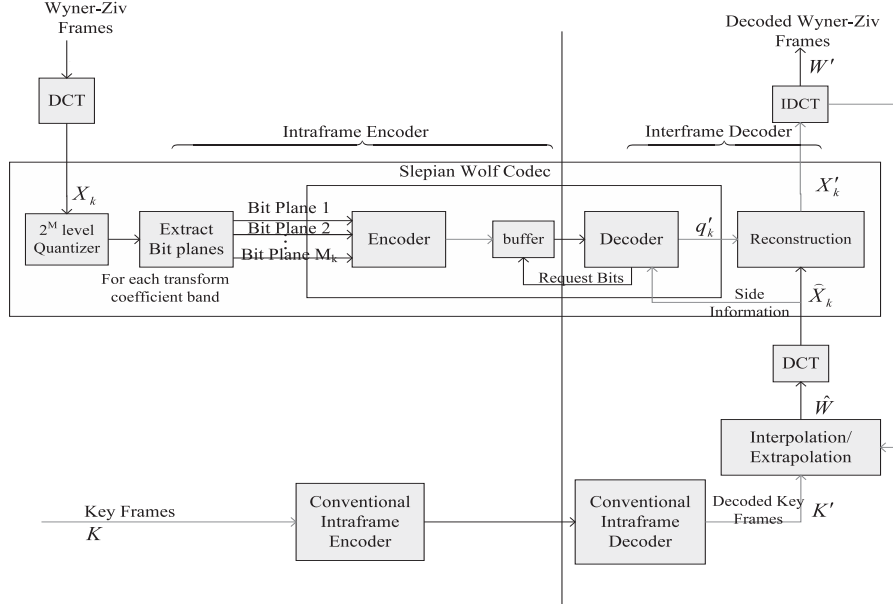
Wyner-Ziv Frames

DCT

Decoded Wyner-Ziv Frames

$W'$

IDCT

Intraframe Encoder

Interframe Decoder

Slepian Wolf Codec

$X_k$

$X'_k$

$2^M$ level Quantizer

Extract Bit planes

Bit Plane 1

Bit Plane 2

Bit Plane $M_k$

Encoder

buffer

Decoder

$q'_k$

Reconstruction

For each transform coefficient band

Request Bits

Side Information

$\hat{X}_k$

DCT

$\hat{W}$

Interpolation/ Extrapolation

Key Frames

$K$

Conventional Intraframe Encoder

Conventional Intraframe Decoder

Decoded Key Frames

$K'$